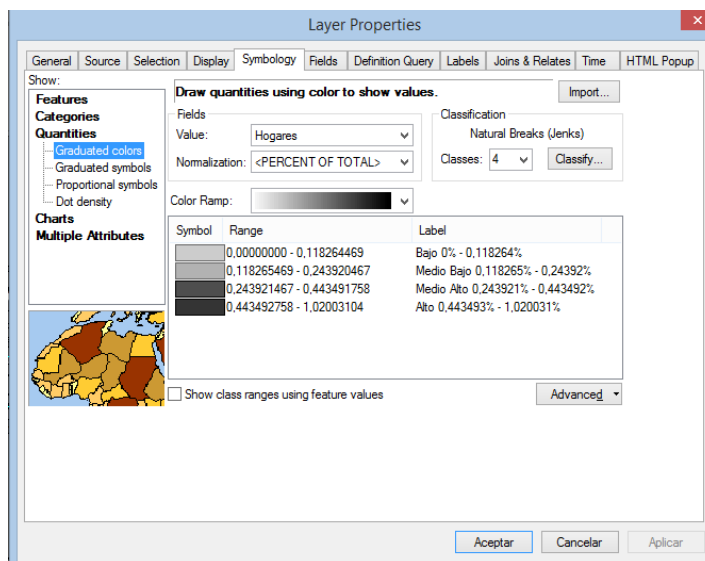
Layer Properties

General | Source | Selection | Display | Symbology | Fields | Definition Query | Labels | Joins & Relates | Time | HTML Popup

Show:
Features
Categories
Quantities
Graduated colors
Graduated symbols
Proportional symbols
Dot density
Charts
Multiple Attributes

Draw quantities using color to show values.

Import...

Fields
Value: Hogares
Normalization: <PERCENT OF TOTAL>

Classification
Natural Breaks (Jenks)
Classes: 4
Classify...

Color Ramp:

| Symbol | Range | Label |
|---|---|---|
| | 0,00000000 - 0,118264469 | Bajo 0% - 0,118264% |
| | 0,118265469 - 0,243920467 | Medio Bajo 0,118265% - 0,24392% |
| | 0,243921467 - 0,443491758 | Medio Alto 0,243921% - 0,443492% |
| | 0,443492758 - 1,02003104 | Alto 0,443493% - 1,020031% |

Show class ranges using feature values

Advanced

Aceptar | Cancelar | Aplicar